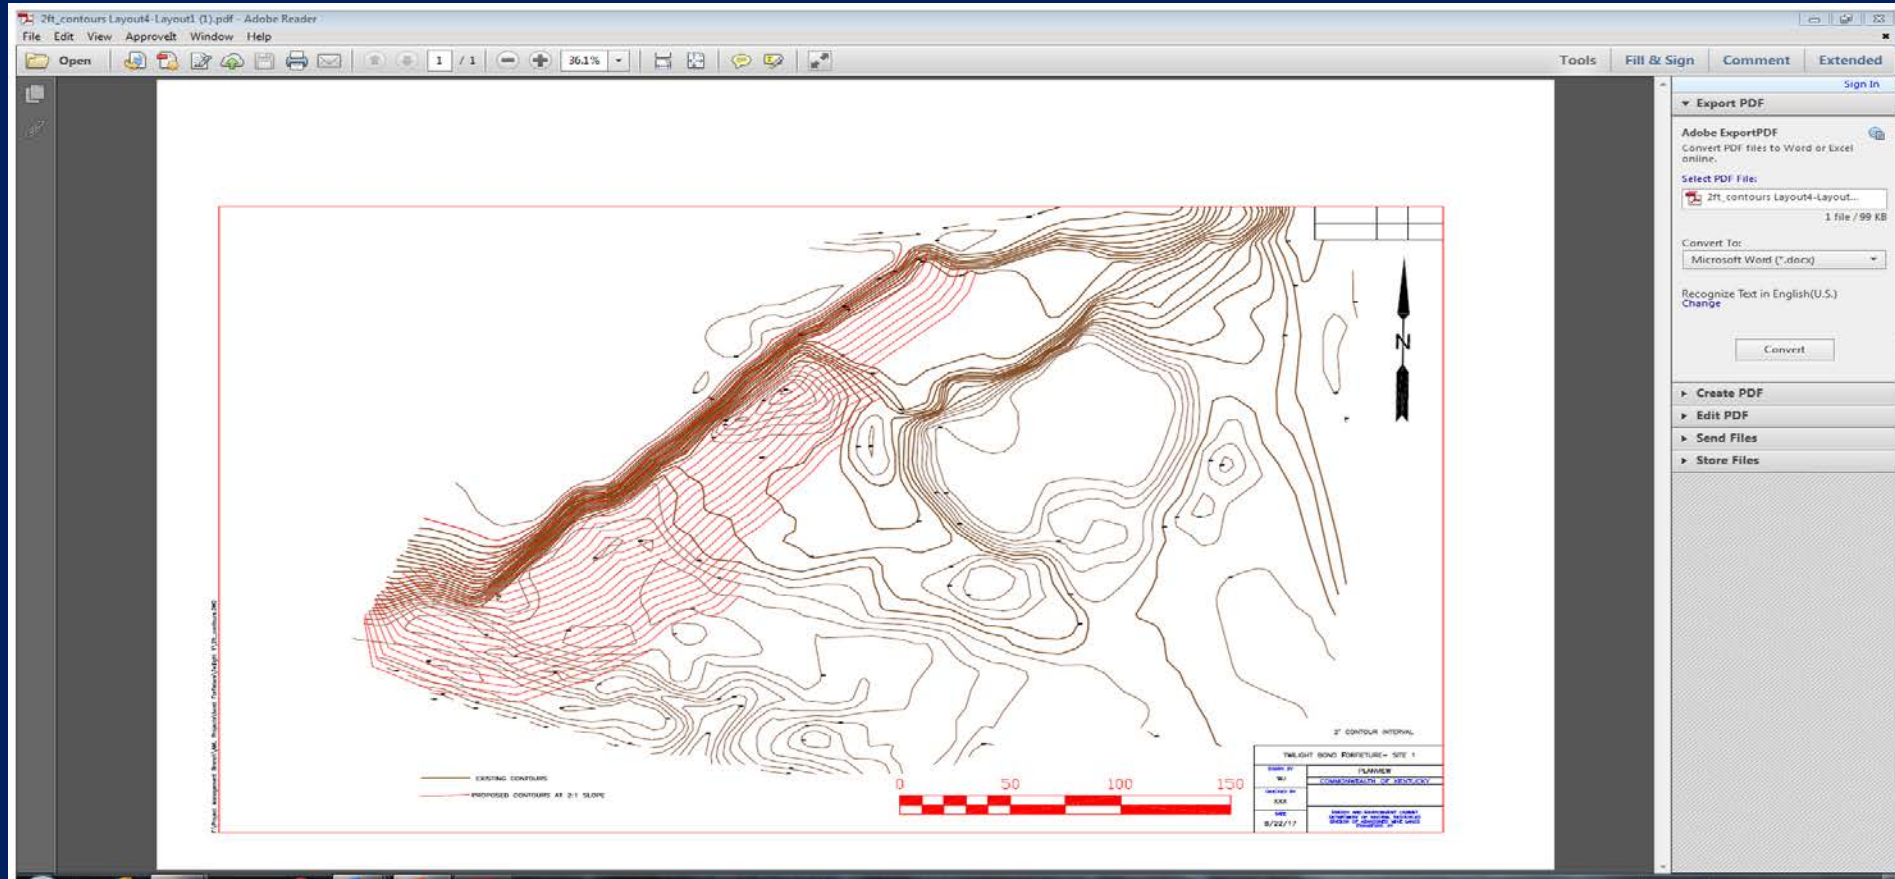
2ft_contours Layout4-Layout1 (1).pdf - Adobe Reader

File Edit View Approvelt Window Help

Open 1 / 1 36.1% Tools Fill & Sign Comment Extended

Sign In

Export PDF

Adobe ExportPDF
Convert PDF files to Word or Excel online.

Select PDF File:
2ft_contours Layout4-Layout...
1 file / 99 KB

Convert To:
Microsoft Word (*.docx)

Recognize Text in English(U.S.)
Change

Convert

Create PDF
Edit PDF
Send Files
Store Files

N

2' CONTOUR INTERVAL

EXISTING CONTOURS
PROPOSED CONTOURS AT 2:1 SLOPE

0 50 100 150

TWILIGHT BOND FORFEITURE - SITE 1
PLANNER
COMMONWEALTH OF KENTUCKY
WJ
XXX
8/22/17
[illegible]
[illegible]